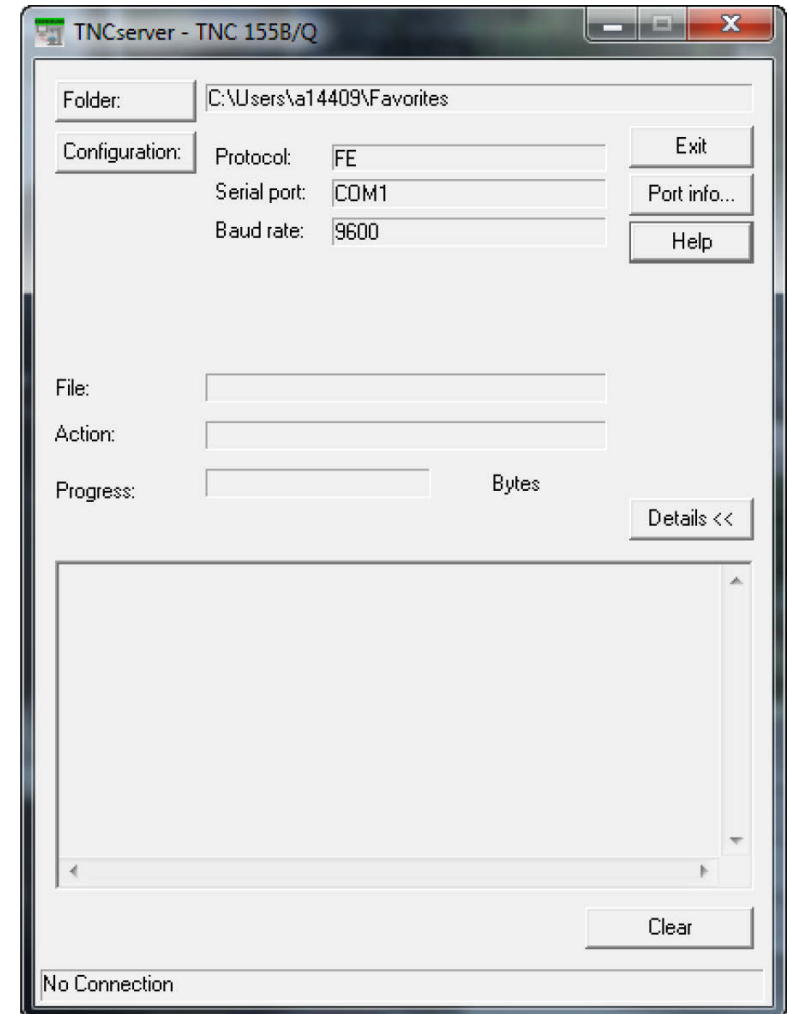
TNCserver - TNC 155B/Q

Folder: C:\Users\a14409\Favorites

Configuration:
Protocol: FE
Serial port: COM1
Baud rate: 9600

Exit
Port info...
Help

File:
Action:
Progress: Bytes

Details <<

Clear

No Connection